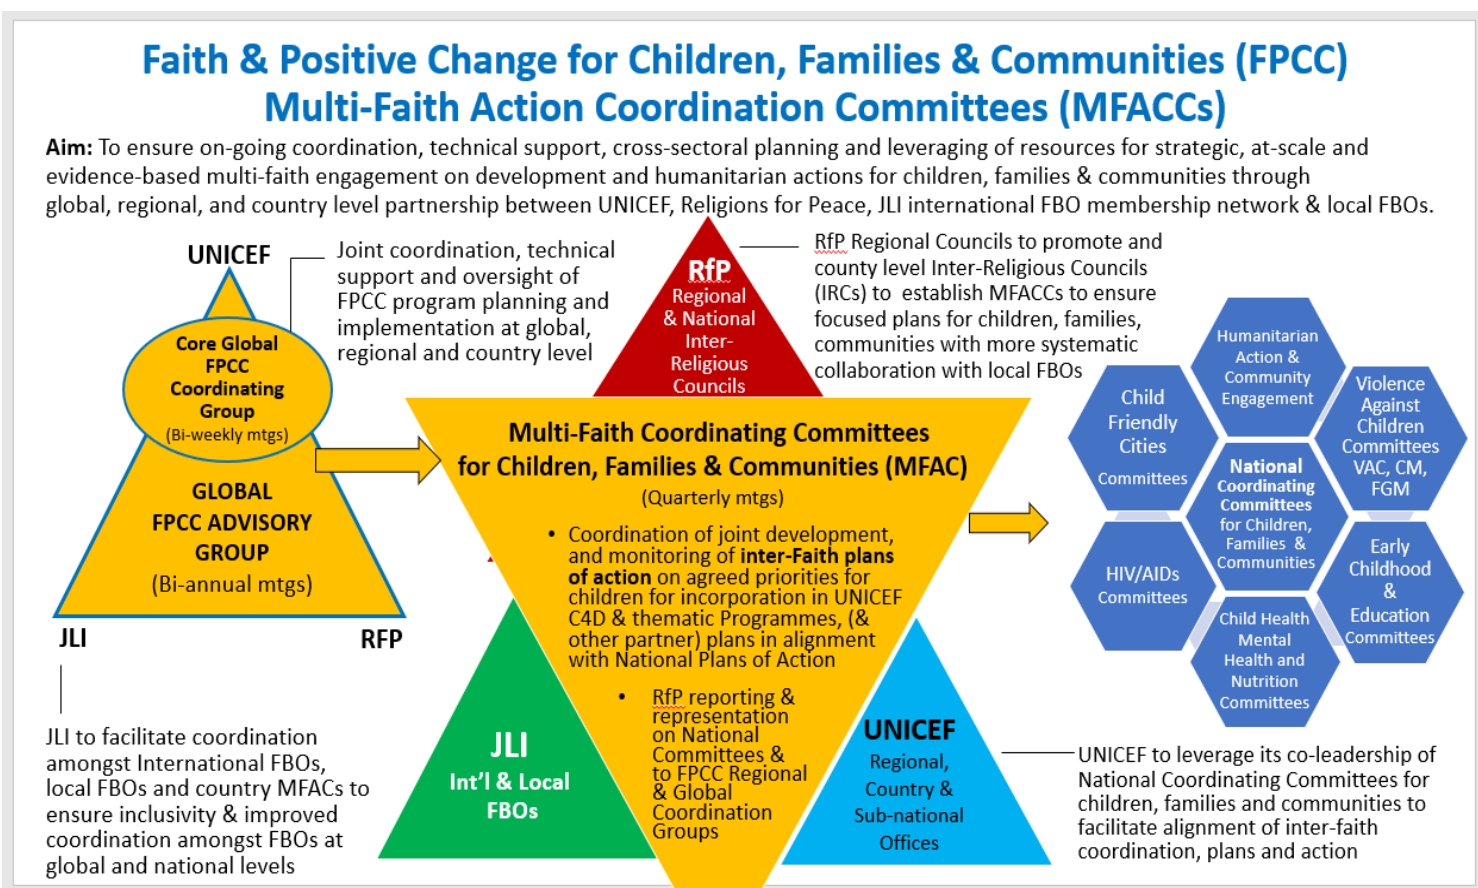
Faith & Positive Change for Children, Families & Communities (FPCC)
Multi-Faith Action Coordination Committees (MFACCs)

**Aim:** To ensure on-going coordination, technical support, cross-sectoral planning and leveraging of resources for strategic, at-scale and evidence-based multi-faith engagement on development and humanitarian actions for children, families & communities through global, regional, and country level partnership between UNICEF, Religions for Peace, JLI international FBO membership network & local FBOs.

UNICEF

Joint coordination, technical support and oversight of FPCC program planning and implementation at global, regional and country level

Core Global FPCC Coordinating Group (Bi-weekly mtgs)

GLOBAL FPCC ADVISORY GROUP (Bi-annual mtgs)

JLI

RFP

RfP Regional & National Inter-Religious Councils

RfP Regional Councils to promote and county level Inter-Religious Councils (IRCs) to establish MFACCs to ensure focused plans for children, families, communities with more systematic collaboration with local FBOs

Multi-Faith Coordinating Committees for Children, Families & Communities (MFAC)
(Quarterly mtgs)

- Coordination of joint development, and monitoring of **inter-Faith plans of action** on agreed priorities for children for incorporation in UNICEF C4D & thematic Programmes, (& other partner) plans in alignment with National Plans of Action

- RfP reporting & representation on National Committees & to FPCC Regional & Global Coordination Groups

JLI
Int'l & Local FBOs

UNICEF
Regional, Country & Sub-national Offices

Humanitarian Action & Community Engagement

Child Friendly Cities Committees

Violence Against Children Committees VAC, CM, FGM

National Coordinating Committees for Children, Families & Communities

HIV/AIDs Committees

Early Childhood & Education Committees

Child Health Mental Health and Nutrition Committees

JLI to facilitate coordination amongst International FBOs, local FBOs and country MFACs to ensure inclusivity & improved coordination amongst FBOs at global and national levels

UNICEF to leverage its co-leadership of National Coordinating Committees for children, families and communities to facilitate alignment of inter-faith coordination, plans and action